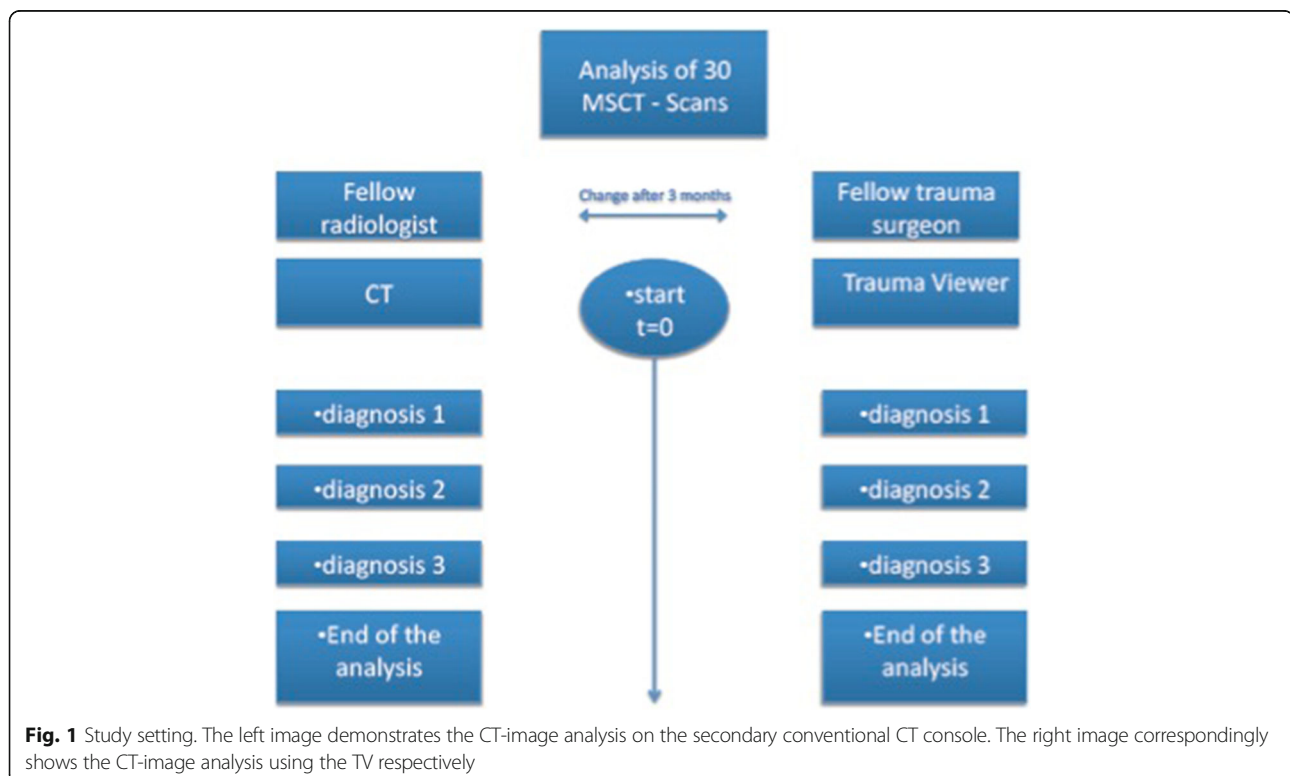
Analysis of 30 MSCT - Scans

Fellow radiologist

Change after 3 months

Fellow trauma surgeon

CT

•start t=0

Trauma Viewer

•diagnosis 1

•diagnosis 1

•diagnosis 2

•diagnosis 2

•diagnosis 3

•diagnosis 3

•End of the analysis

•End of the analysis

**Fig. 1** Study setting. The left image demonstrates the CT-image analysis on the secondary conventional CT console. The right image correspondingly shows the CT-image analysis using the TV respectively